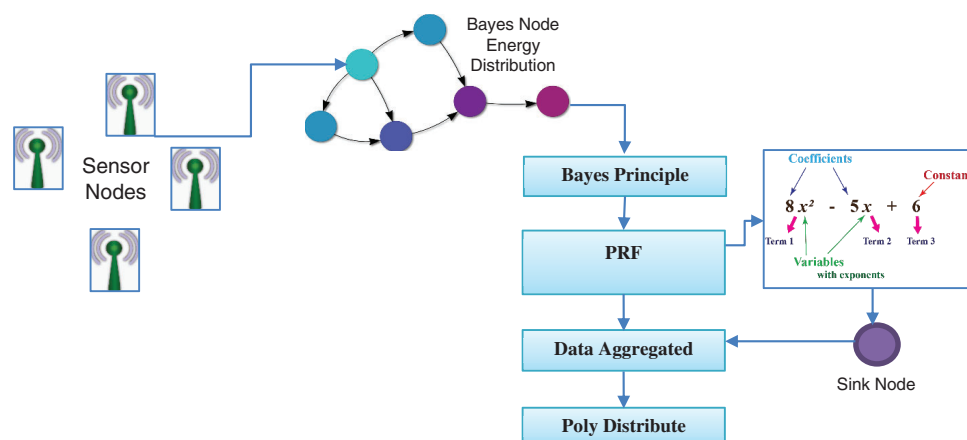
Bayes Node Energy Distribution

Sensor Nodes

Bayes Principle

PRF

Data Aggregated

Poly Distribute

Coefficients

Constan

$8x^2 - 5x + 6$

Term 1

Term 2

Term 3

Variables with exponents

Sink Node